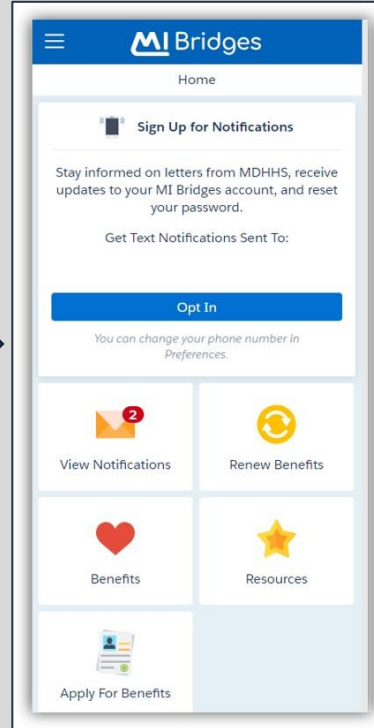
MI Bridges

Home

Sign Up for Notifications

Stay informed on letters from MDHHS, receive updates to your MI Bridges account, and reset your password.

Get Text Notifications Sent To:

Opt In

You can change your phone number in Preferences.

2

View Notifications

Renew Benefits

Benefits

Resources

Apply For Benefits